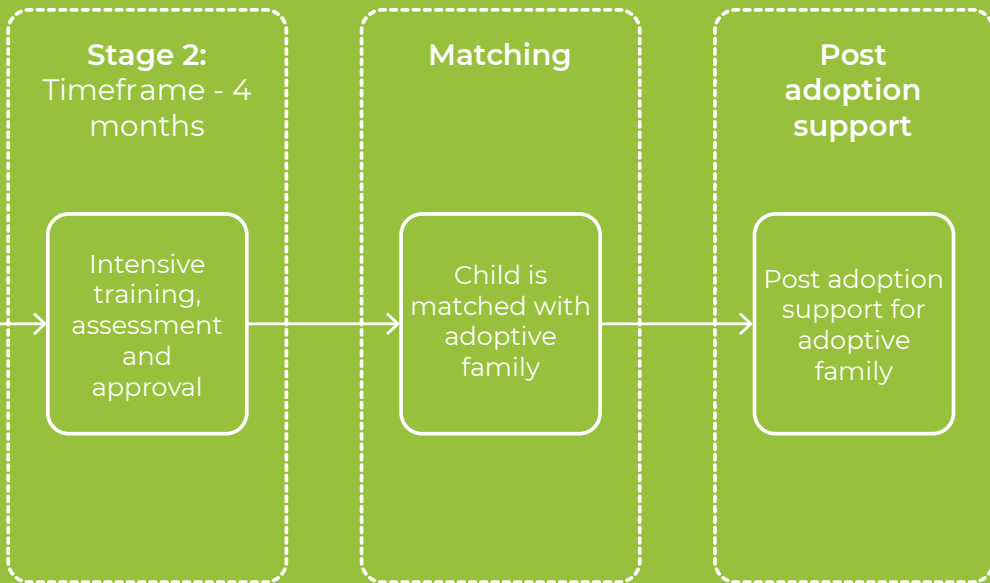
**Stage 2:** Timeframe - 4 months

Intensive training, assessment and approval

**Matching**

Child is matched with adoptive family

**Post adoption support**

Post adoption support for adoptive family